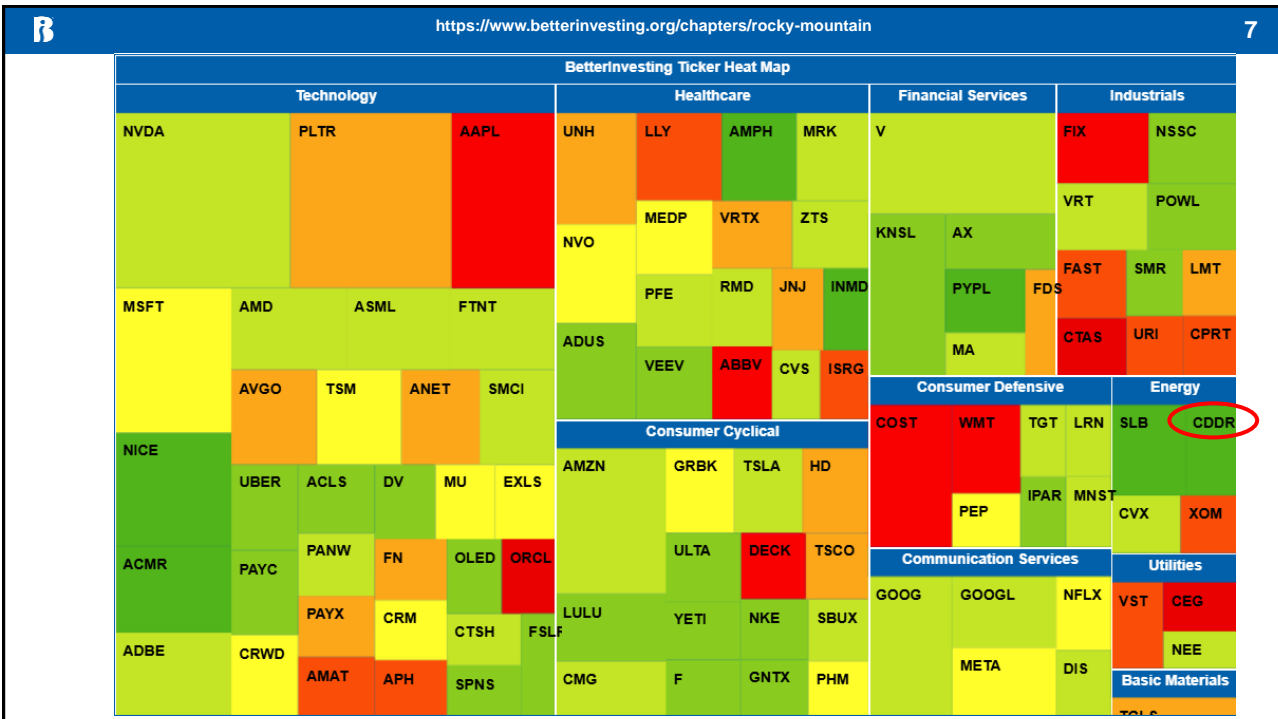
https://www.betterinvesting.org/chapters/rocky-mountain

7

BetterInvesting Ticker Heat Map

Technology

NVDA PLTR AAPL

MSFT AMD ASML FTNT

AVGO TSM ANET SMCI

NICE

UBER ACLS DV MU EXLS

PANW FN OLED ORCL

ACMR PAYC

PAYX CRM CTSH FSLR

ADBE CRWD AMAT APH SPNS

Healthcare

UNH LLY AMPH MRK

MEDP VRTX ZTS

NVO

PFE RMD JNJ INMD

ADUS

VEEV ABBV CVS ISRG

Consumer Cyclical

AMZN GRBK TSLA HD

ULTA DECK TSCO

LULU YETI NKE SBUX

CMG F GNTX PHM

Financial Services

V

KNSL AX

PYPL FDS

MA

Industrials

FIX NSSC

VRT POWL

FAST SMR LMT

CTAS URI CPRT

Consumer Defensive

COST WMT TGT LRN

IPAR MNST

PEP

Energy

SLB CDDR

CVX XOM

Communication Services

GOOG GOOGL NFLX

META DIS

Utilities

VST CEG

NEE

Basic Materials

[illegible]